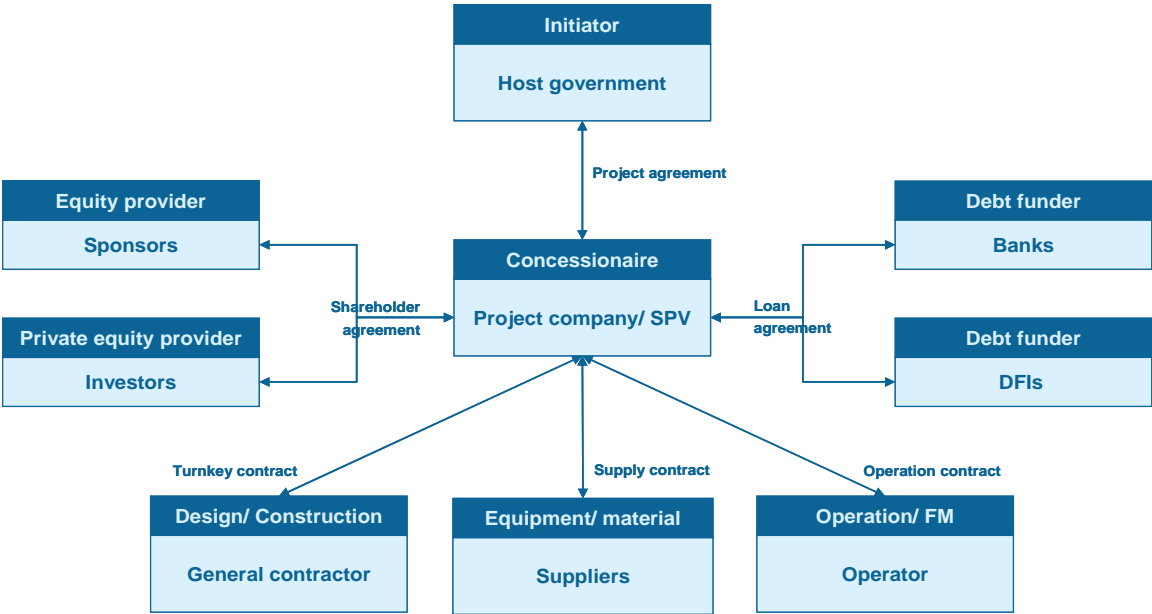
Initiator

Host government

Project agreement

Equity provider

Sponsors

Private equity provider

Investors

Shareholder agreement

Concessionaire

Project company/ SPV

Loan agreement

Debt funder

Banks

Debt funder

DFIs

Turnkey contract

Supply contract

Operation contract

Design/ Construction

General contractor

Equipment/ material

Suppliers

Operation/ FM

Operator